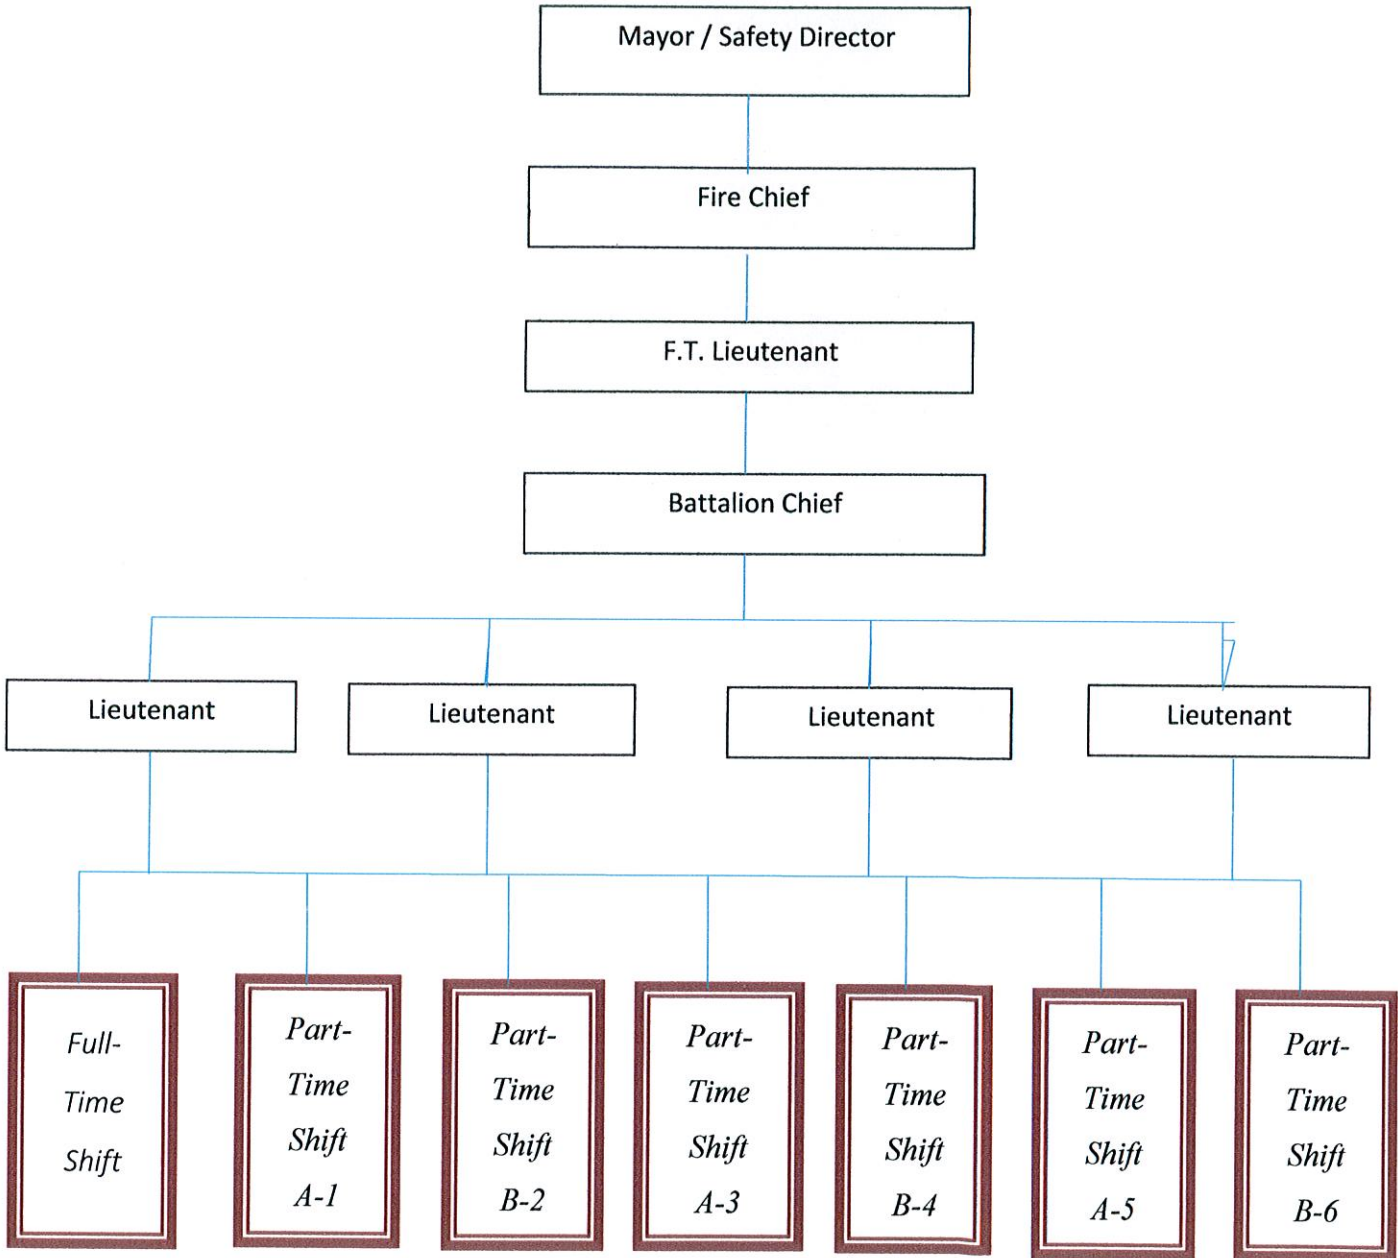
Mayor / Safety Director

Fire Chief

F.T. Lieutenant

Battalion Chief

Lieutenant

Lieutenant

Lieutenant

Lieutenant

Full-Time Shift

Part-Time Shift A-1

Part-Time Shift B-2

Part-Time Shift A-3

Part-Time Shift B-4

Part-Time Shift A-5

Part-Time Shift B-6